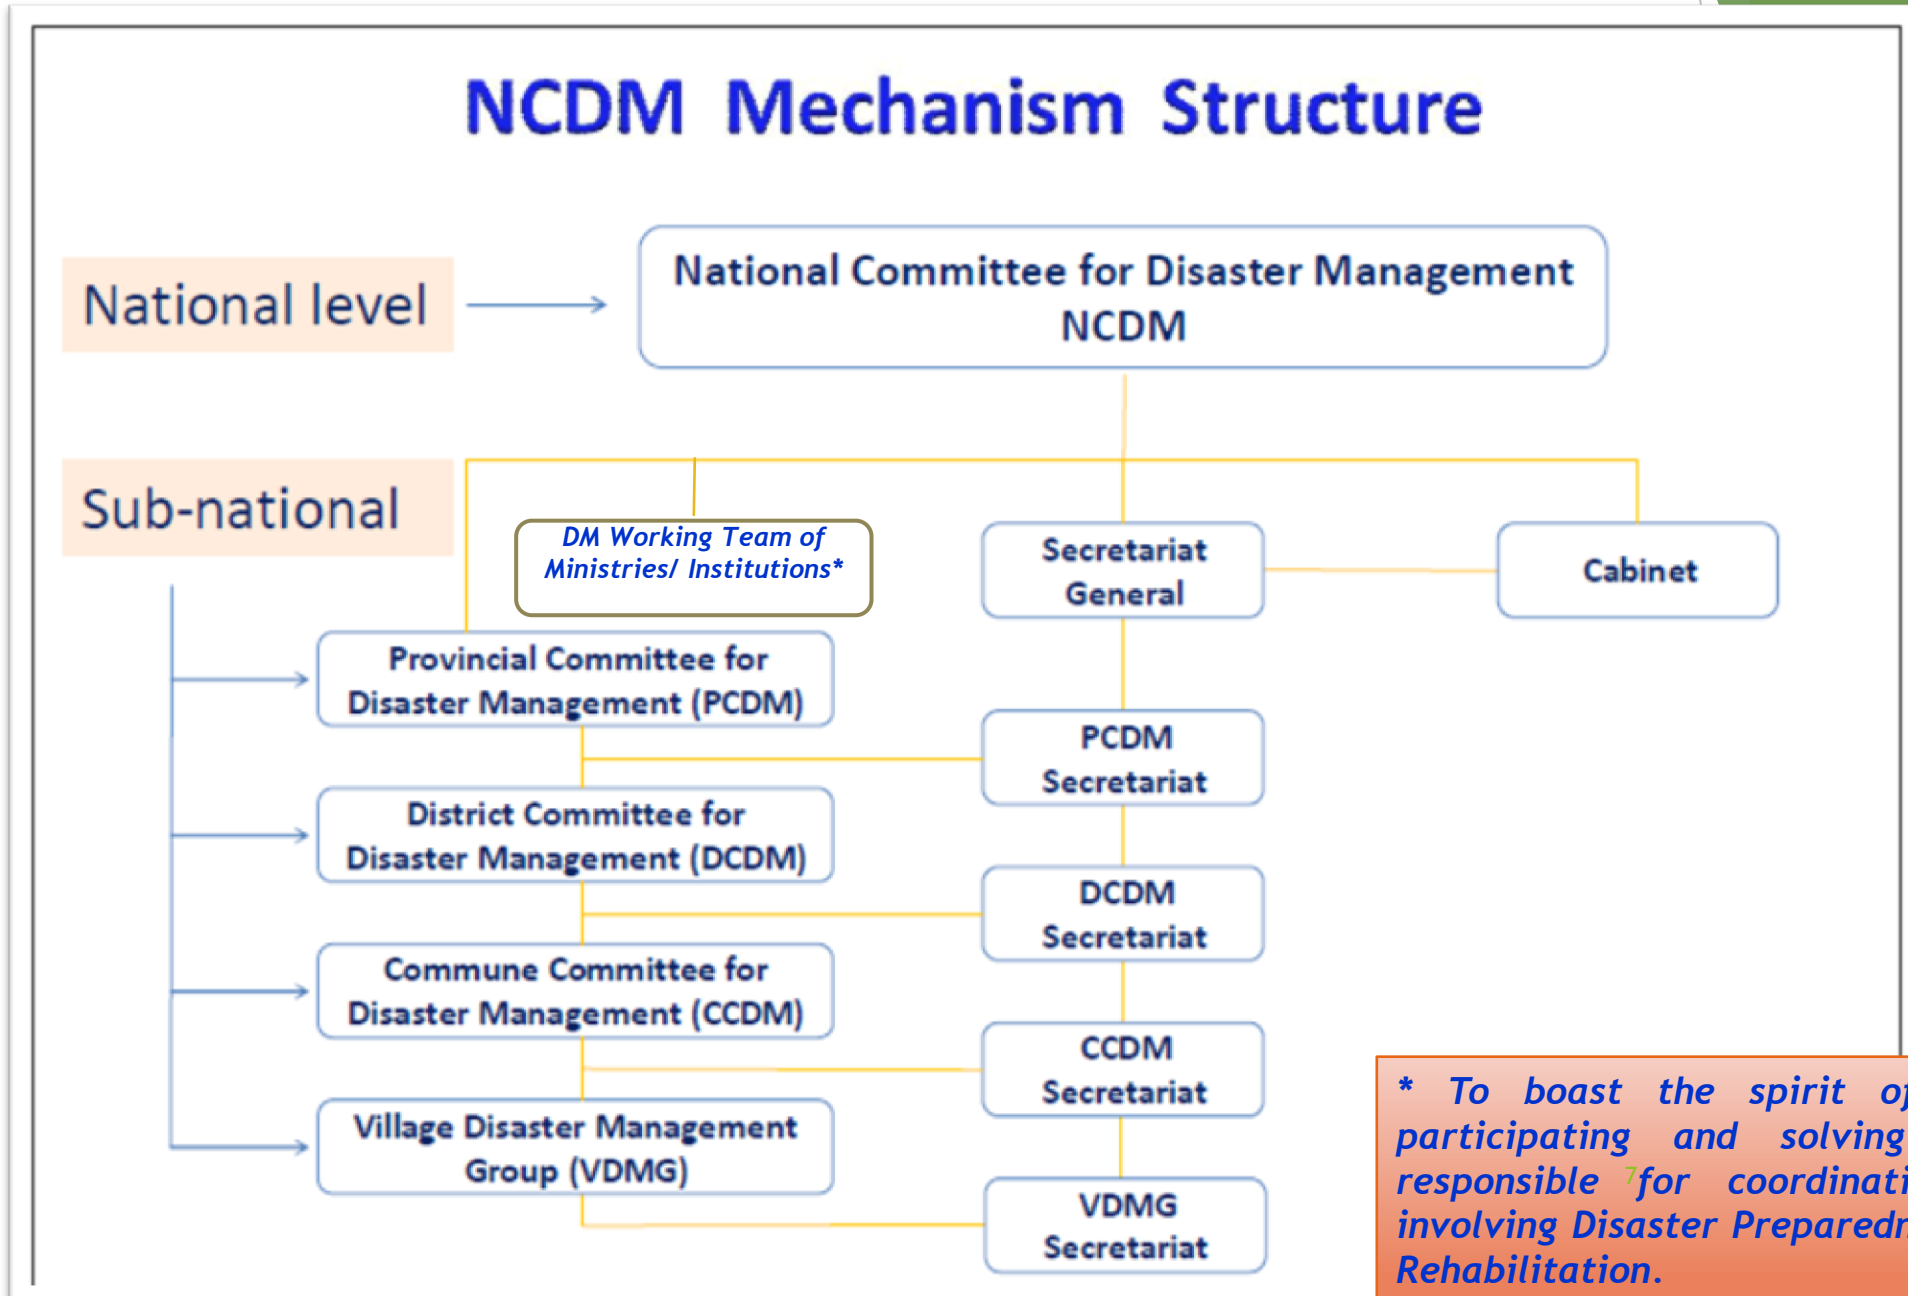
NCDM Mechanism Structure

National level

National Committee for Disaster Management NCDM

Sub-national

DM Working Team of Ministries/ Institutions*

Secretariat General

Cabinet

Provincial Committee for Disaster Management (PCDM)

PCDM Secretariat

District Committee for Disaster Management (DCDM)

DCDM Secretariat

Commune Committee for Disaster Management (CCDM)

CCDM Secretariat

Village Disaster Management Group (VDMG)

VDMG Secretariat

* To boast the spirit o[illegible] participating and solving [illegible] responsible 7for coordinati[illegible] involving Disaster Preparedn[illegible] Rehabilitation.